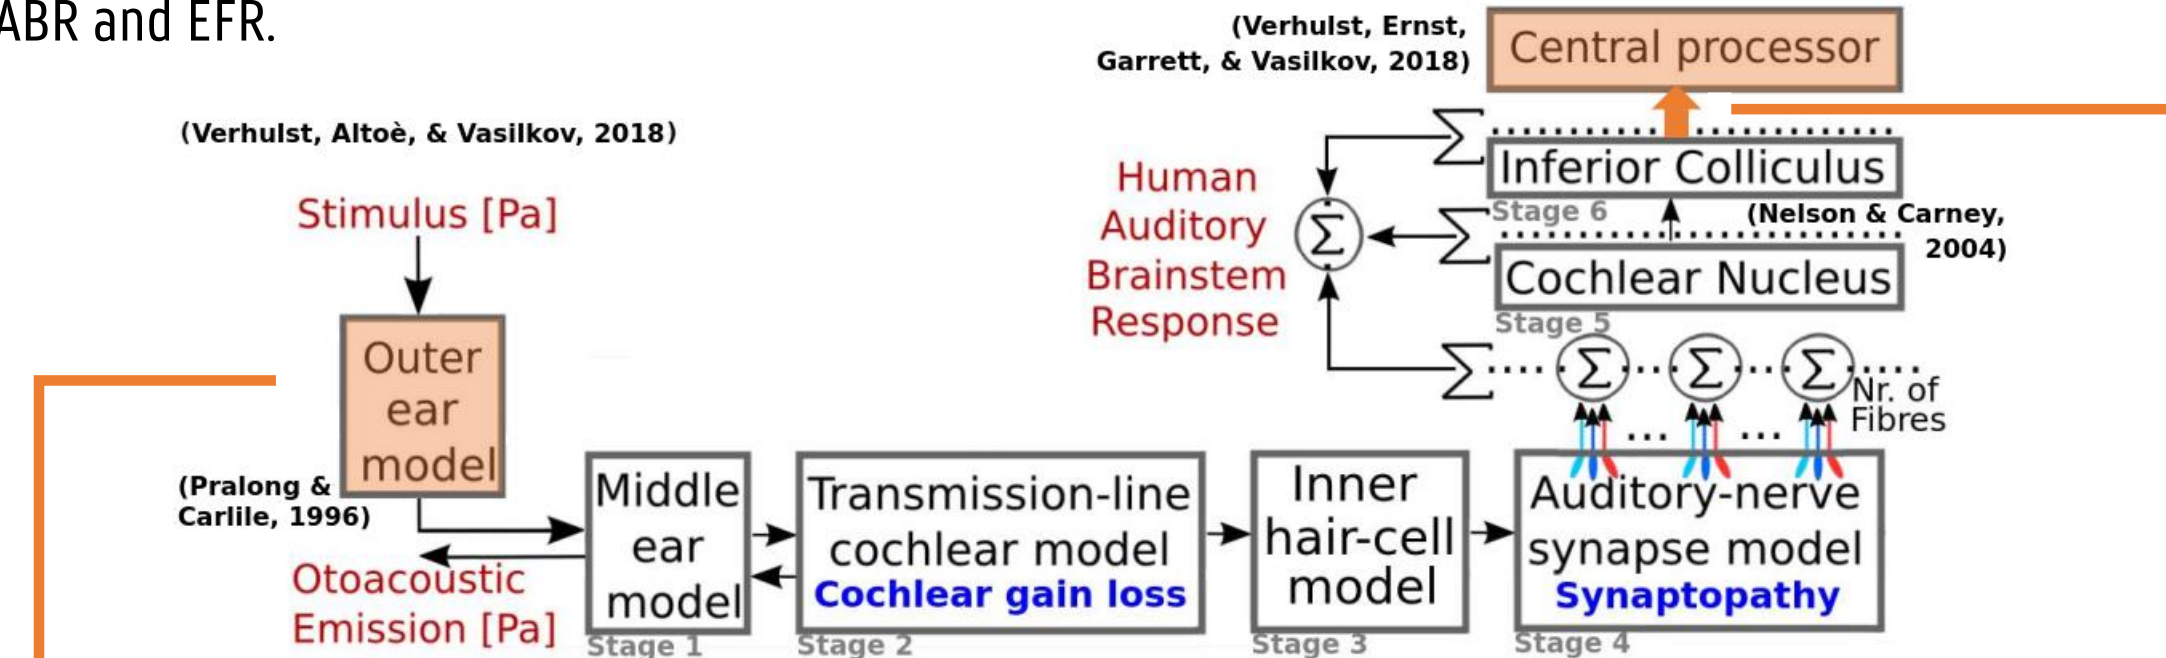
ABR and EFR.

(Verhulst, Ernst, Garrett, & Vasilkov, 2018)

Central processor

(Verhulst, Altoè, & Vasilkov, 2018)

Stimulus [Pa]

Human Auditory Brainstem Response

$\Sigma$

$\Sigma$

Inferior Colliculus

Stage 6

$\Sigma$

(Nelson & Carney, 2004)

Cochlear Nucleus

Stage 5

$\Sigma$ $\Sigma$ $\Sigma$ $\Sigma$

Nr. of Fibres

Outer ear model

(Pralong & Carlile, 1996)

Otoacoustic Emission [Pa]

Middle ear model

Stage 1

Transmission-line cochlear model
Cochlear gain loss

Stage 2

Inner hair-cell model

Stage 3

Auditory-nerve synapse model
Synaptopathy

Stage 4